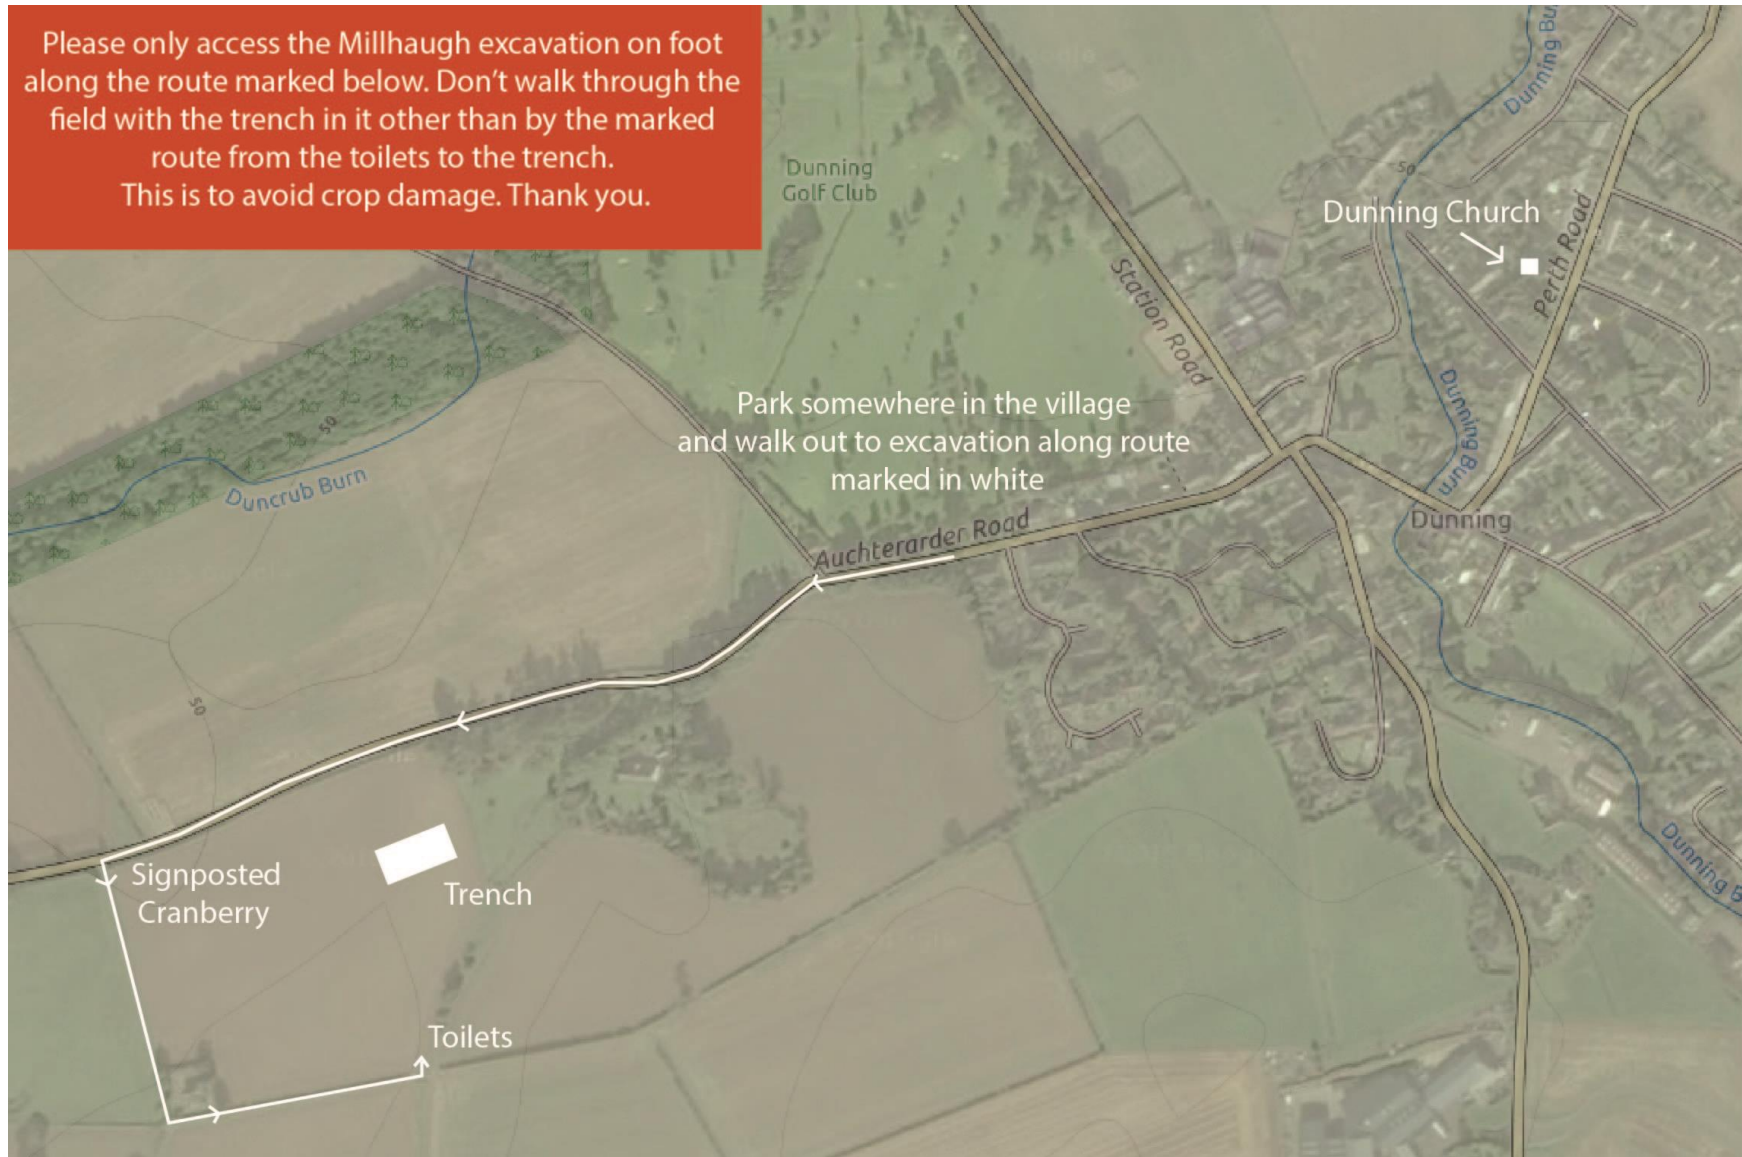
Please only access the Millhaugh excavation on foot along the route marked below. Don't walk through the field with the trench in it other than by the marked route from the toilets to the trench.
This is to avoid crop damage. Thank you.

Dunning Golf Club

Dunning Bu

50

Dunning Church

Station Road

Perth Road

50

Duncrub Burn

Park somewhere in the village and walk out to excavation along route marked in white

Dunning Burn

Dunning

Auchterarder Road

50

Signposted Cranberry

Trench

Dunning B

Toilets